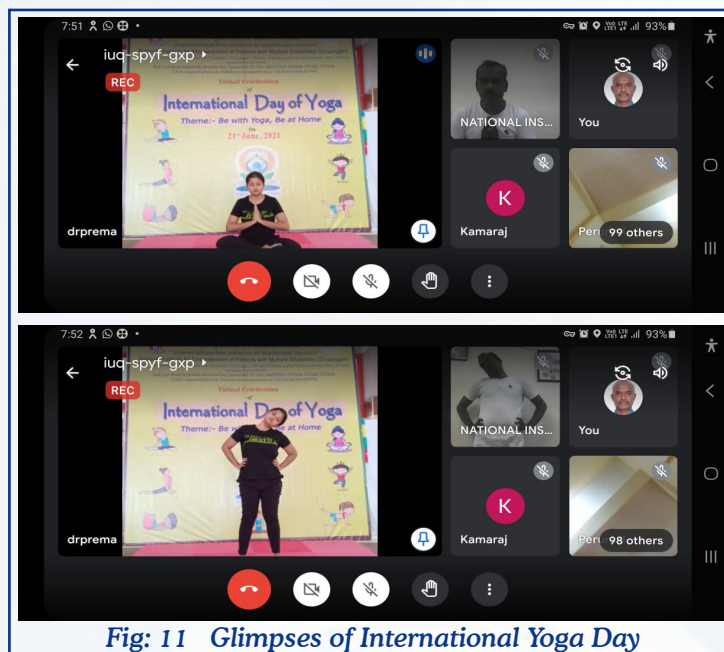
7:51

93%

iuq-spyf-gxp

REC

Virtual Celebration of

International Day of Yoga

Theme:- Be with Yoga, Be at Home

On 21st June, 2021

drprema

NATIONAL INS...

You

K

Kamaraj

Per

99 others

7:52

93%

iuq-spyf-gxp

REC

Virtual Celebration of

International Day of Yoga

Theme:- Be with Yoga, Be at Home

drprema

NATIONAL INS...

You

K

Kamaraj

Per

98 others

Fig: 11 Glimpses of International Yoga Day